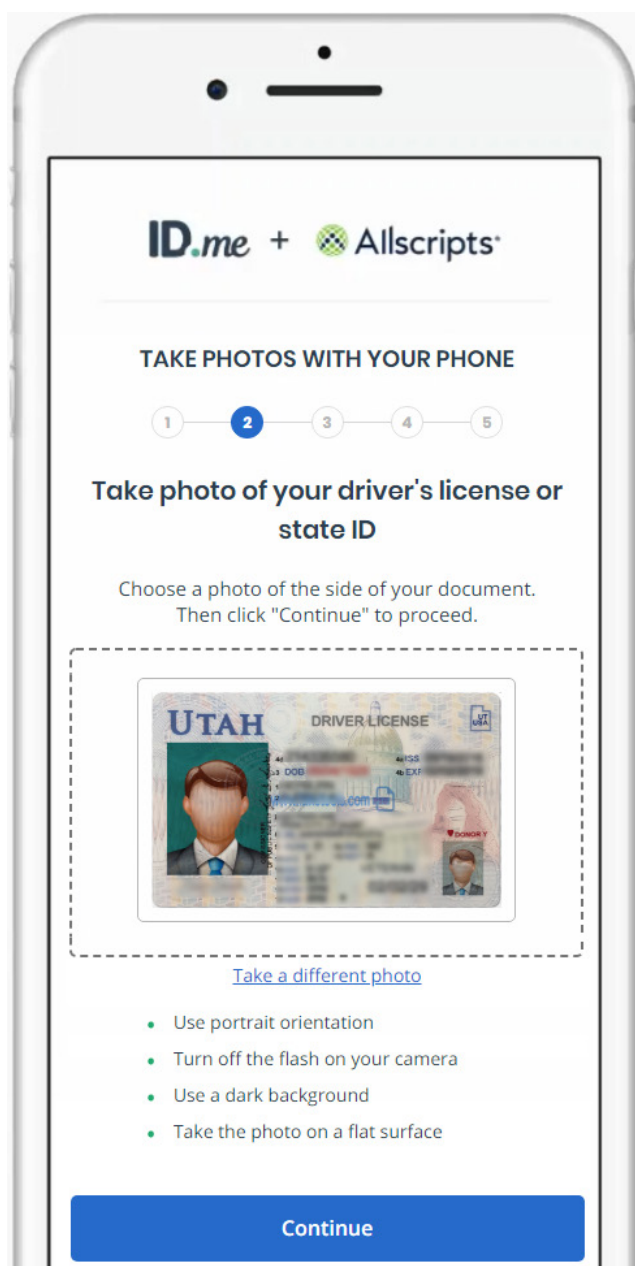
ID.me + Allscripts

TAKE PHOTOS WITH YOUR PHONE

1 2 3 4 5

Take photo of your driver's license or state ID

Choose a photo of the side of your document. Then click "Continue" to proceed.

UTAH DRIVER LICENSE
4d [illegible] 4a ISS
3 DOB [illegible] 4b EXP
DONOR Y

Take a different photo

- Use portrait orientation
- Turn off the flash on your camera
- Use a dark background
- Take the photo on a flat surface

Continue